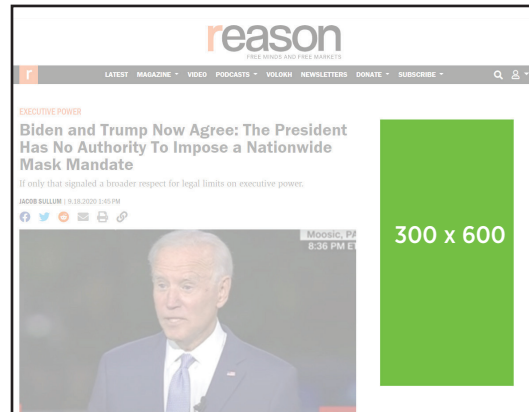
reason
FREE MINDS AND FREE MARKETS

r LATEST MAGAZINE VIDEO PODCASTS VOLOKH NEWSLETTERS DONATE SUBSCRIBE

EXECUTIVE POWER

Biden and Trump Now Agree: The President Has No Authority To Impose a Nationwide Mask Mandate

If only that signaled a broader respect for legal limits on executive power.

JACOB SULLUM | 9.18.2020 1:45 PM

Moosic, PA
8:36 PM ET

300 x 600